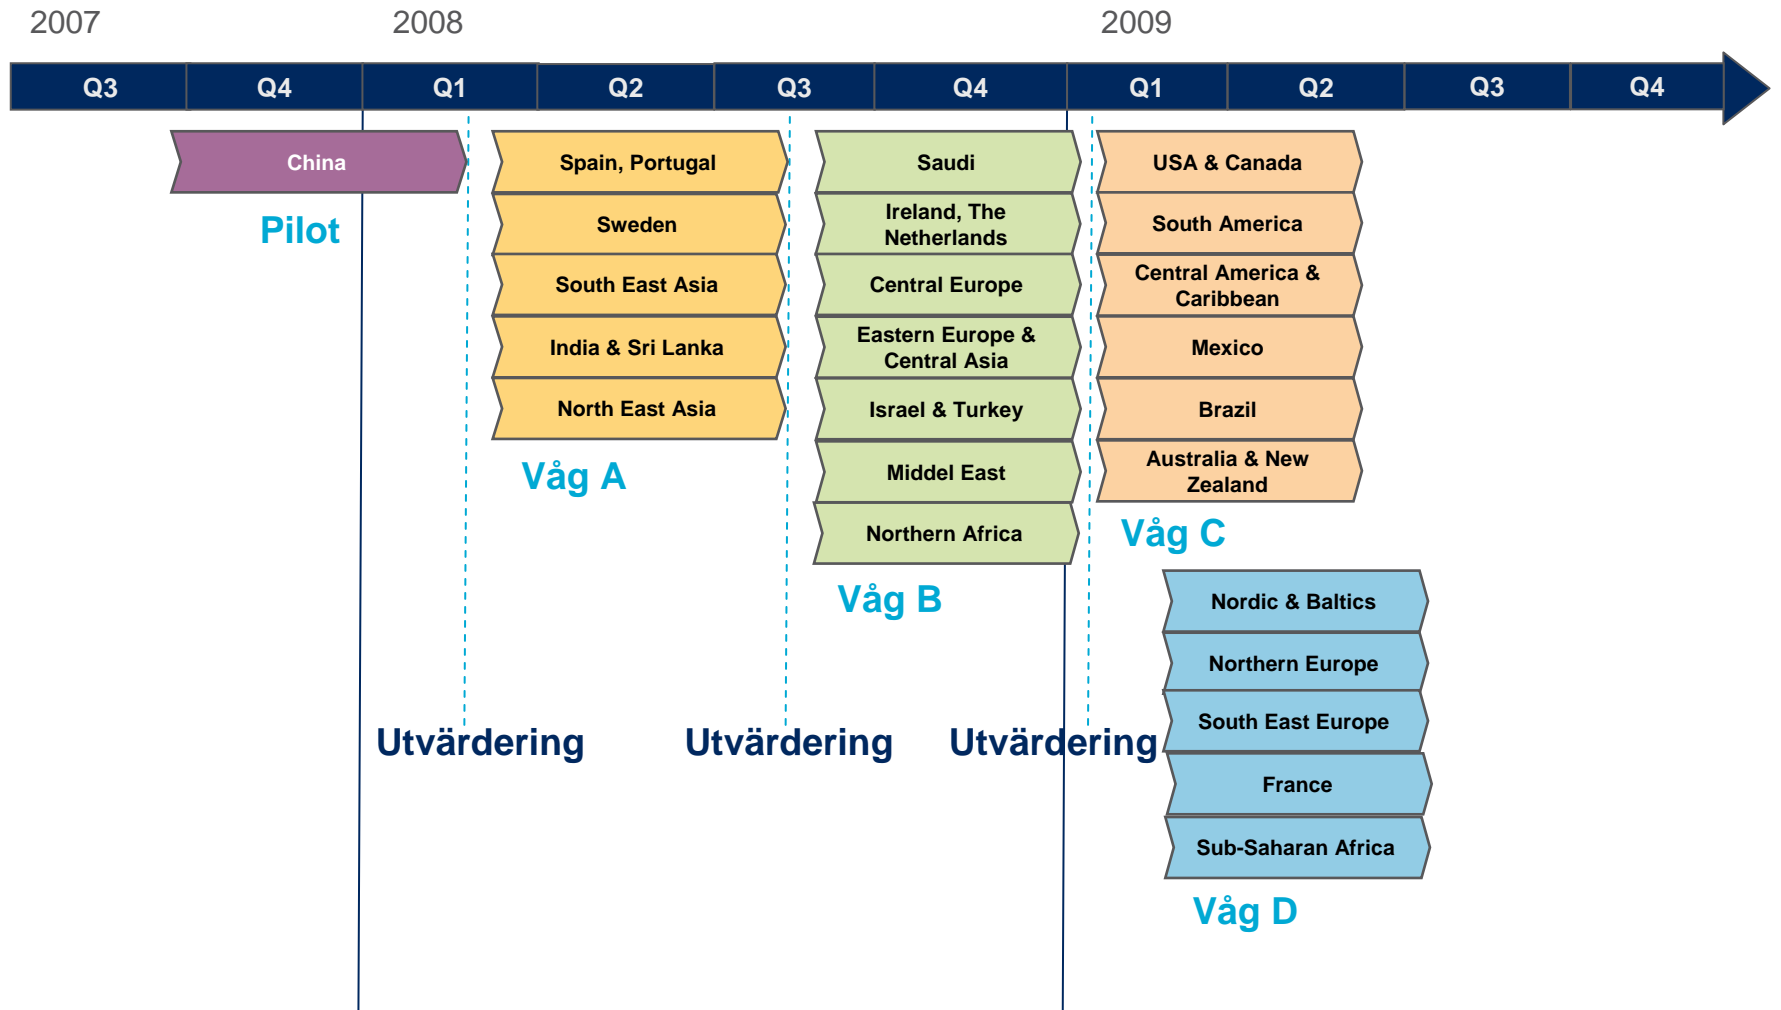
2007 2008 2009

Q3 Q4 Q1 Q2 Q3 Q4 Q1 Q2 Q3 Q4

China

Pilot

Spain, Portugal

Sweden

South East Asia

India & Sri Lanka

North East Asia

Våg A

Saudi

Ireland, The Netherlands

Central Europe

Eastern Europe & Central Asia

Israel & Turkey

Middel East

Northern Africa

Våg B

USA & Canada

South America

Central America & Caribbean

Mexico

Brazil

Australia & New Zealand

Våg C

Nordic & Baltics

Northern Europe

South East Europe

France

Sub-Saharan Africa

Våg D

Utvärdering

Utvärdering

Utvärdering